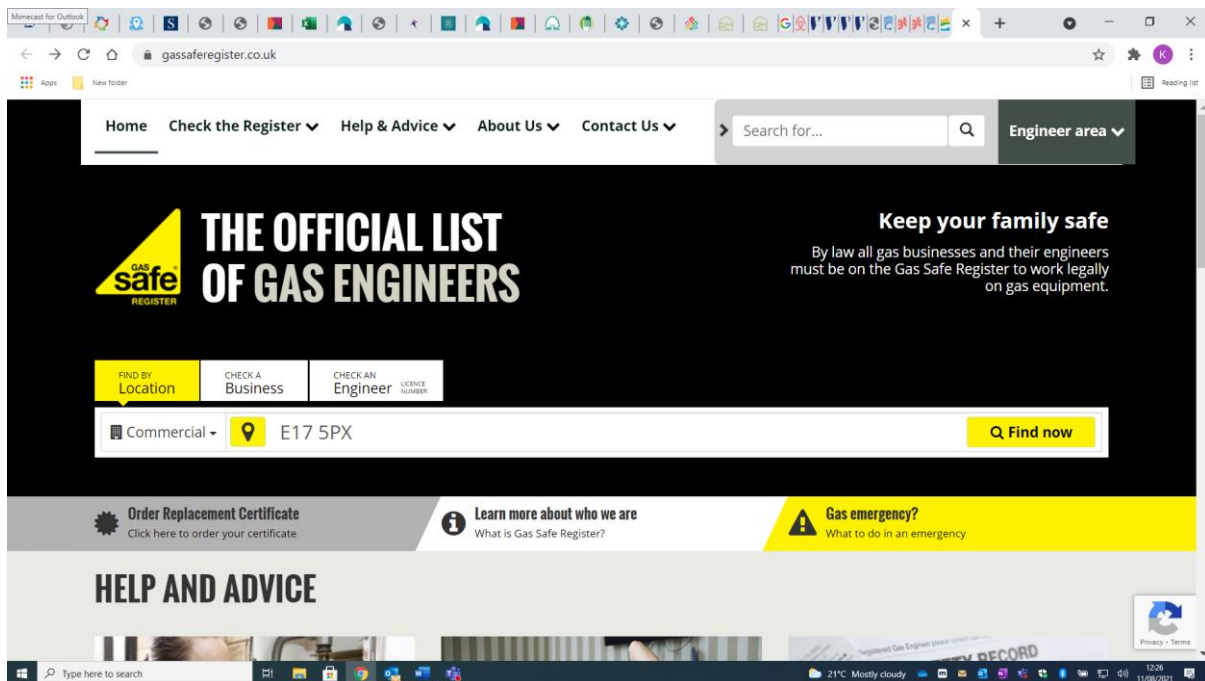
Mimecast for Outlook

gassaferegister.co.uk

Apps New folder

Reading list

Home Check the Register Help & Advice About Us Contact Us

Search for...

Engineer area

GAS safe REGISTER

THE OFFICIAL LIST OF GAS ENGINEERS

Keep your family safe

By law all gas businesses and their engineers must be on the Gas Safe Register to work legally on gas equipment.

FIND BY Location

CHECK A Business

CHECK AN Engineer LICENCE NUMBER

Commercial

E17 5PX

Find now

Order Replacement Certificate
Click here to order your certificate

Learn more about who we are
What is Gas Safe Register?

Gas emergency?
What to do in an emergency

HELP AND ADVICE

RECORD

Privacy - Terms

Type here to search

21°C Mostly cloudy

12:26
11/08/2021